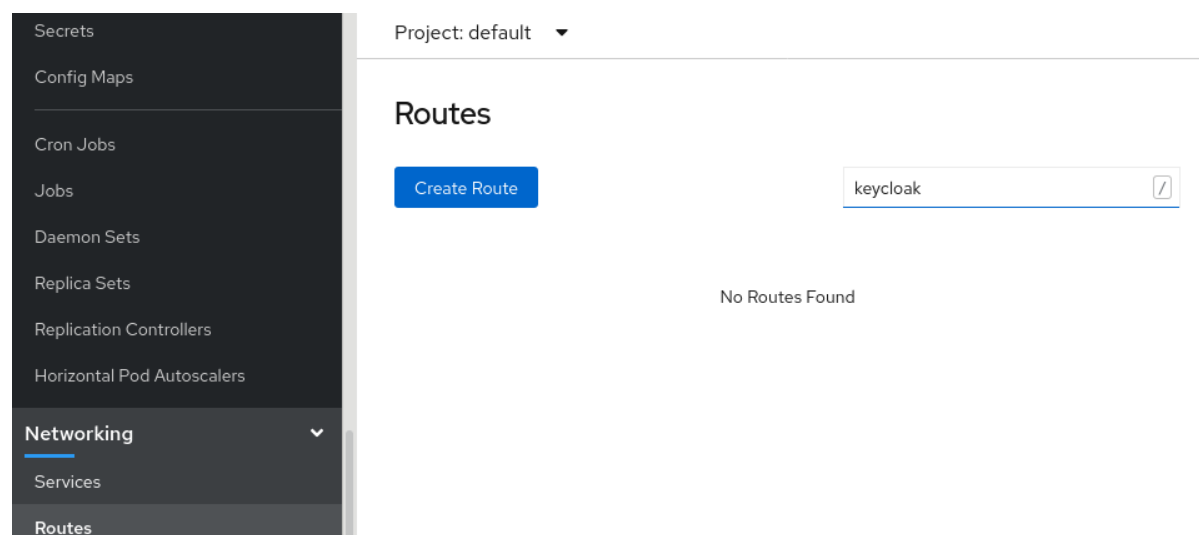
Secrets
Config Maps
Cron Jobs
Jobs
Daemon Sets
Replica Sets
Replication Controllers
Horizontal Pod Autoscalers
Networking
Services
Routes

Project: default

Routes

Create Route

keycloak

/

No Routes Found